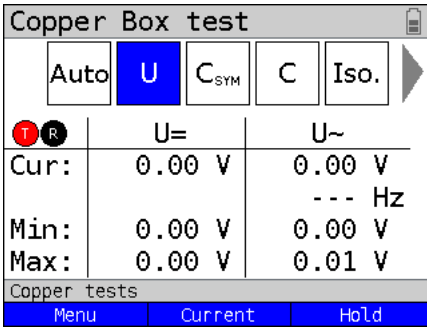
Copper Box test

Auto | U | $C_{SYM}$ | C | Iso.

| T R | U= | U~ |
|---|---|---|
| Cur: | 0.00 V | 0.00 V |
| | | --- Hz |
| Min: | 0.00 V | 0.00 V |
| Max: | 0.00 V | 0.01 V |

Copper tests

Menu | Current | Hold